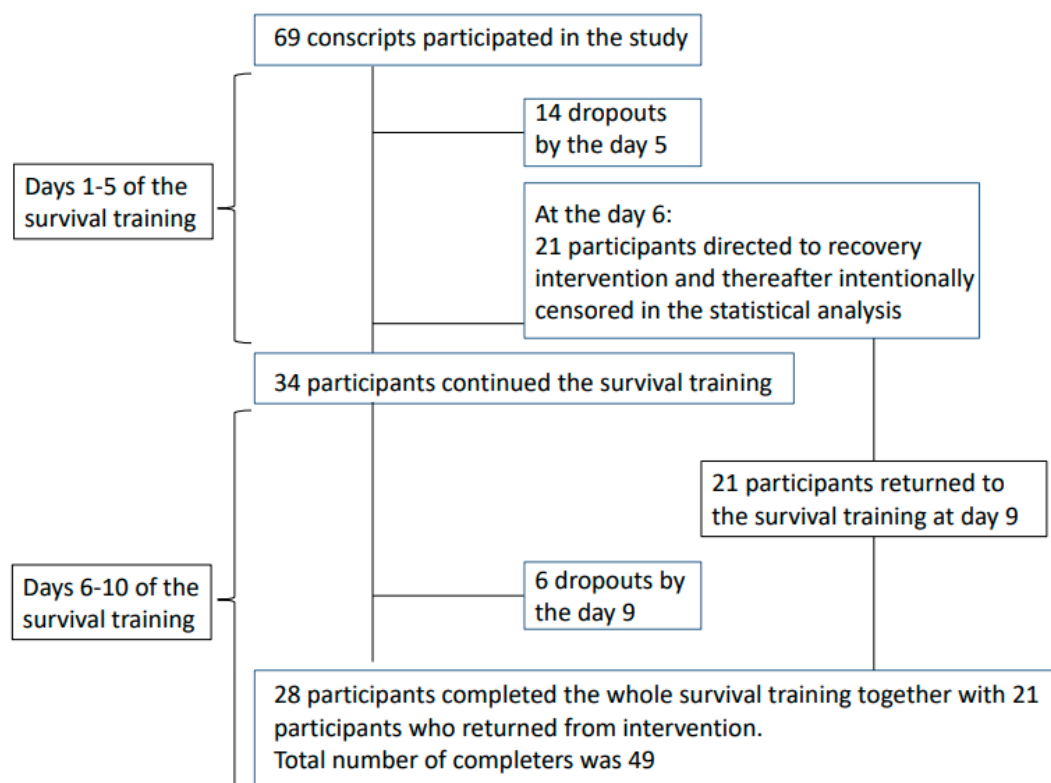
69 conscripts participated in the study

Days 1-5 of the survival training

14 dropouts by the day 5

At the day 6:
21 participants directed to recovery intervention and thereafter intentionally censored in the statistical analysis

34 participants continued the survival training

21 participants returned to the survival training at day 9

Days 6-10 of the survival training

6 dropouts by the day 9

28 participants completed the whole survival training together with 21 participants who returned from intervention.
Total number of completers was 49